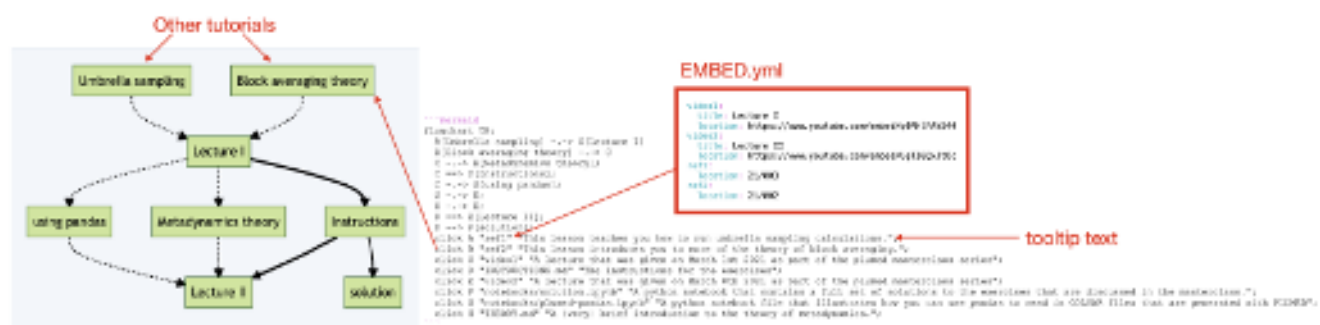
Other tutorials

Umbrella sampling

Block averaging theory

Lecture I

using pandas

Metadynamics theory

Instructions

Lecture II

solution

EMBED.yml

```mermaid
flowchart TB;
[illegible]

videoI:
title: Lecture I
location: https://www.youtube.com/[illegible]
videoII:
title: Lecture II
location: https://www.youtube.com/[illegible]
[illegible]

tooltip text